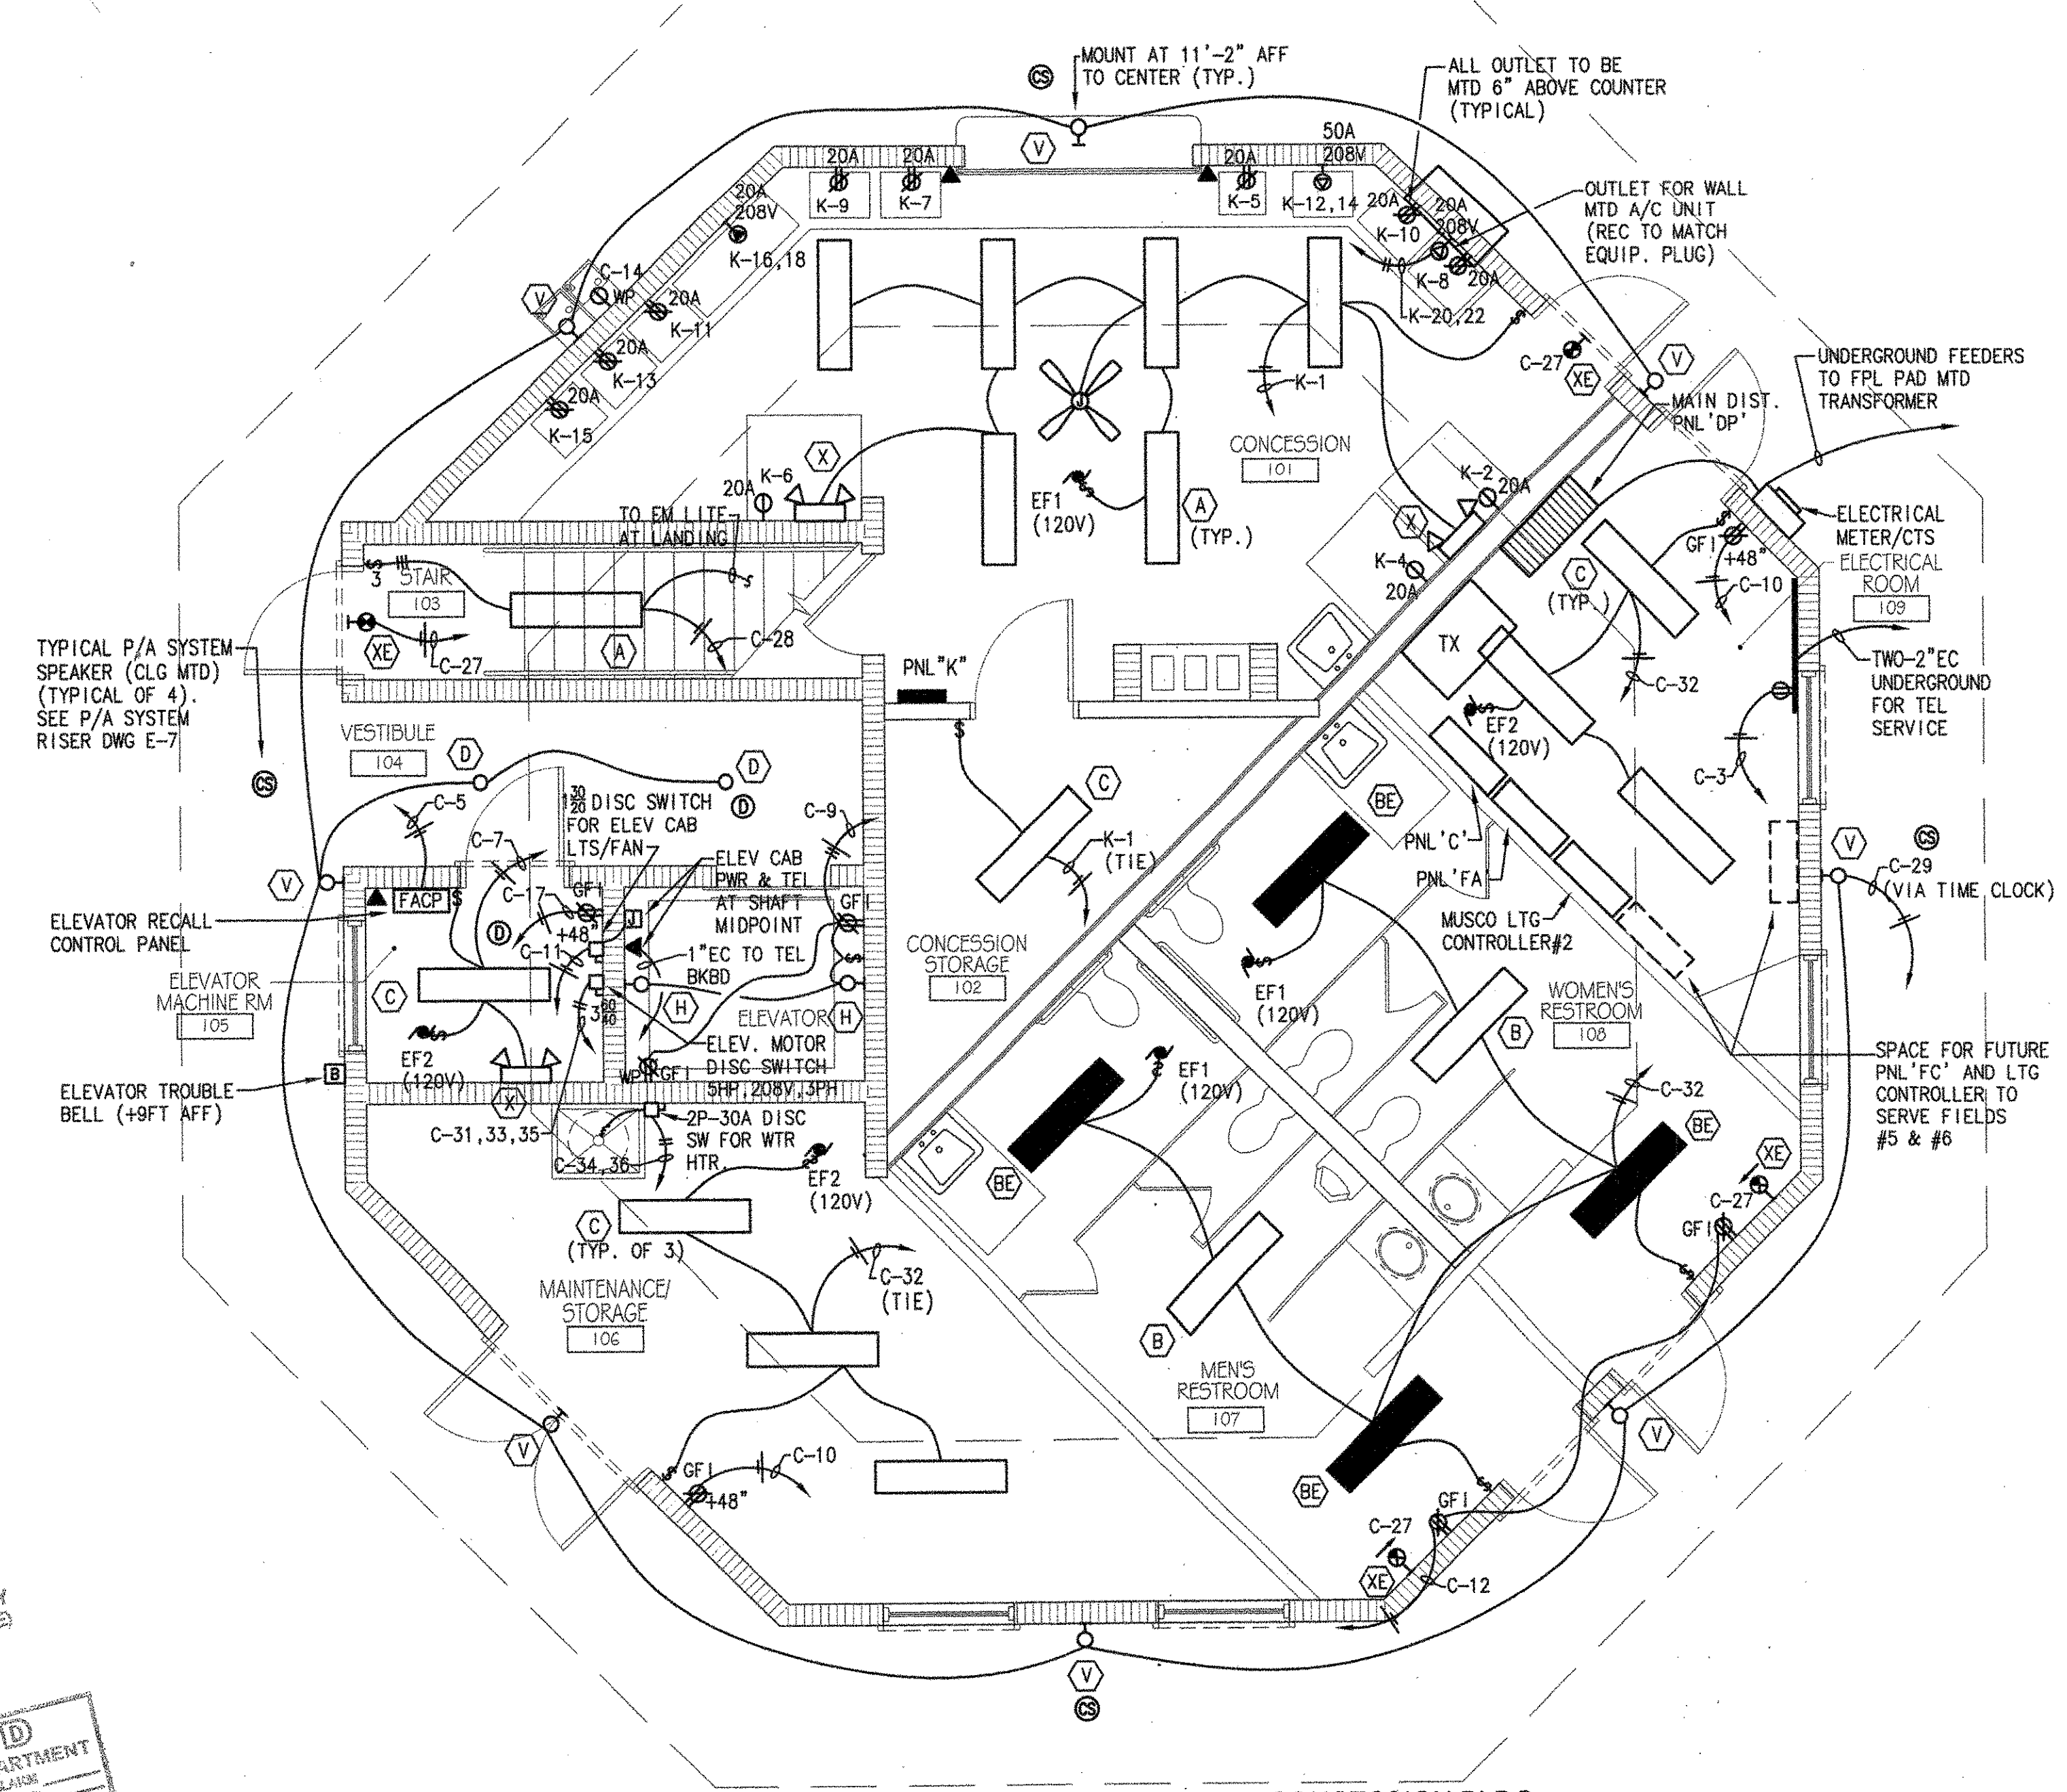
MOUNT AT 11'-2" AFF TO CENTER (TYP.)

ALL OUTLET TO BE MTD 6" ABOVE COUNTER (TYPICAL)

CS

V

20A 20A 20A 50A 208V

K-9 K-7 K-5 K-12,14

20A 208V K-16,18

20A K-10 20A 208V K-8 20A K-20,22

OUTLET FOR WALL MTD A/C UNIT (REC TO MATCH EQUIP. PLUG)

C-14 WP 20A K-11 20A K-13 20A K-15

V

K-1

C-27 XE

V

MAIN DIST. PNL 'DP'

UNDERGROUND FEEDERS TO FPL PAD MTD TRANSFORMER

CONCESSION 101

X

K-6 20A

EF1 (120V)

A (TYP.)

K-2 20A

ELECTRICAL METER/CTS

ELECTRICAL ROOM 109

TO EM LITE AT LANDING

STAIR 103

3

X

K-4 20A

GFI +48"

C-10

C (TYP.)

TYPICAL P/A SYSTEM SPEAKER (CLG MTD) (TYPICAL OF 4). SEE P/A SYSTEM RISER DWG E-7

XE C-27

A

C-28

PNL "K"

TX

C-32

TWO-2"EC UNDERGROUND FOR TEL SERVICE

CS

VESTIBULE 104

D

D

EF2 (120V)

C-3

C-5

$\frac{30}{20}$ DISC SWITCH FOR ELEV CAB LTS/FAN

D

C-9

C

K-1 (TIE)

BE

PNL 'C'

PNL 'FA'

V

CS

C-29 (VIA TIME CLOCK)

V

C-7

C-17

ELEV CAB PWR & TEL AT SHAFT MIDPOINT

GFI

ELEVATOR RECALL CONTROL PANEL

FACP $

D

+48"

J

1"EC TO TEL BKBD

CONCESSION STORAGE 102

MUSCO LTG CONTROLLER #2

ELEVATOR MACHINE RM 105

C

C-11

3 $\frac{60}{40}$

H

ELEVATOR H

EF1 (120V)

WOMEN'S RESTROOM 108

B

EF2 (120V)

ELEV. MOTOR DISC SWITCH 5HP,208V,3PH

WP GFI

EF1 (120V)

ELEVATOR TROUBLE BELL (+9FT AFF)

B

SPACE FOR FUTURE PNL 'FC' AND LTG CONTROLLER TO SERVE FIELDS #5 & #6

X

C-32

BE

C-31,33,35

2P-30A DISC SW FOR WTR HTR

C-34,36

EF2 (120V)

BE

XE

C-27

GFI

C (TYP. OF 3)

C-32 (TIE)

MAINTENANCE/ STORAGE 106

B

MEN'S RESTROOM 107

V

V

GFI C-10

+48"

BE

C-27 GFI

XE C-12

V

CS

ARTMENT